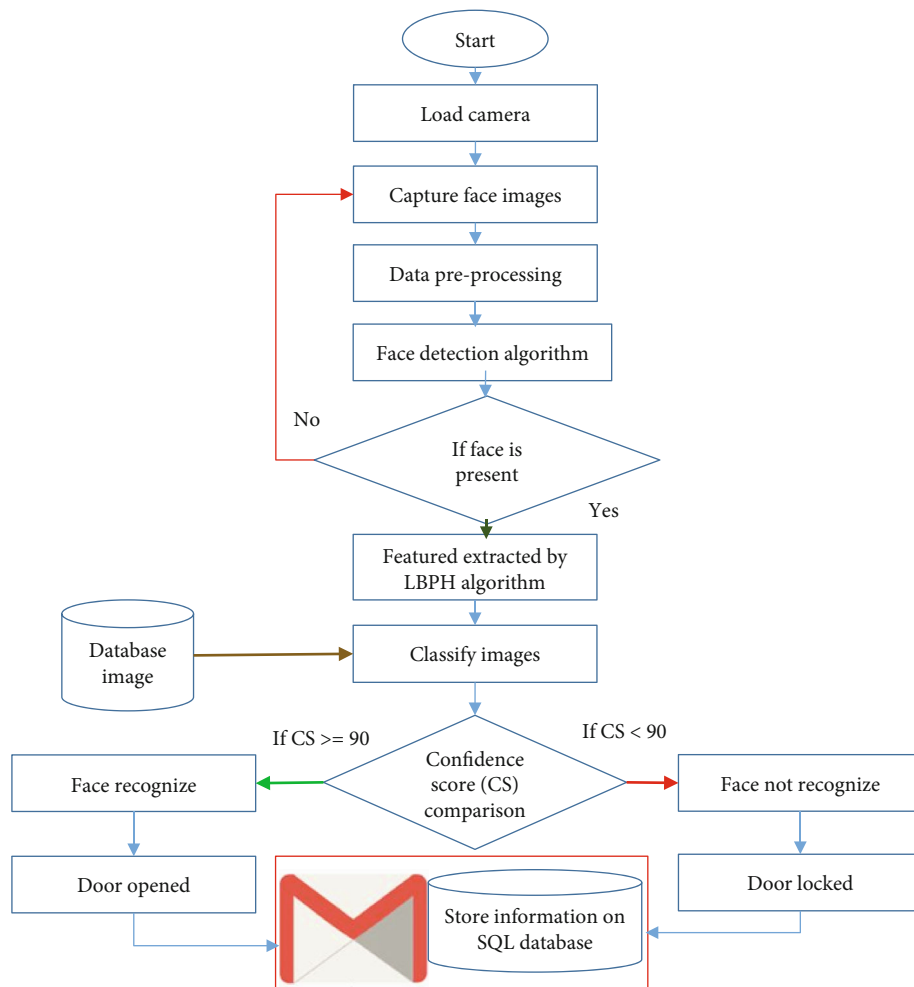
Start

Load camera

Capture face images

Data pre-processing

Face detection algorithm

No

If face is present

Yes

Featured extracted by LBPH algorithm

Database image

Classify images

If CS >= 90

If CS < 90

Confidence score (CS) comparison

Face recognize

Face not recognize

Door opened

Store information on SQL database

Door locked